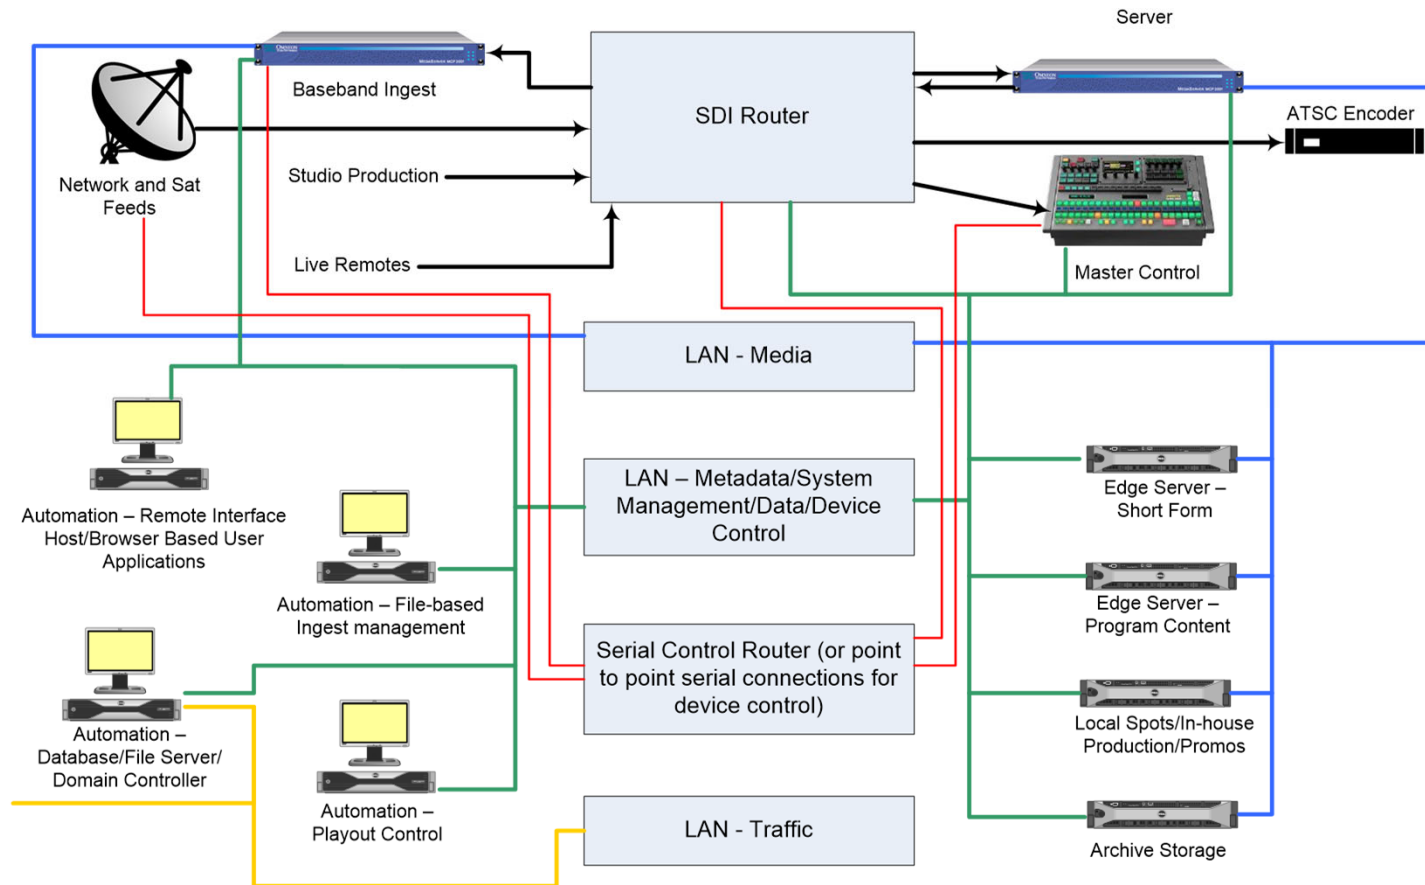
Server

Baseband Ingest

SDI Router

ATSC Encoder

Network and Sat Feeds

Studio Production

Live Remotes

Master Control

LAN - Media

Automation – Remote Interface Host/Browser Based User Applications

LAN – Metadata/System Management/Data/Device Control

Edge Server – Short Form

Automation – File-based Ingest management

Edge Server – Program Content

Serial Control Router (or point to point serial connections for device control)

Automation – Database/File Server/ Domain Controller

Local Spots/In-house Production/Promos

Automation – Playout Control

LAN - Traffic

Archive Storage